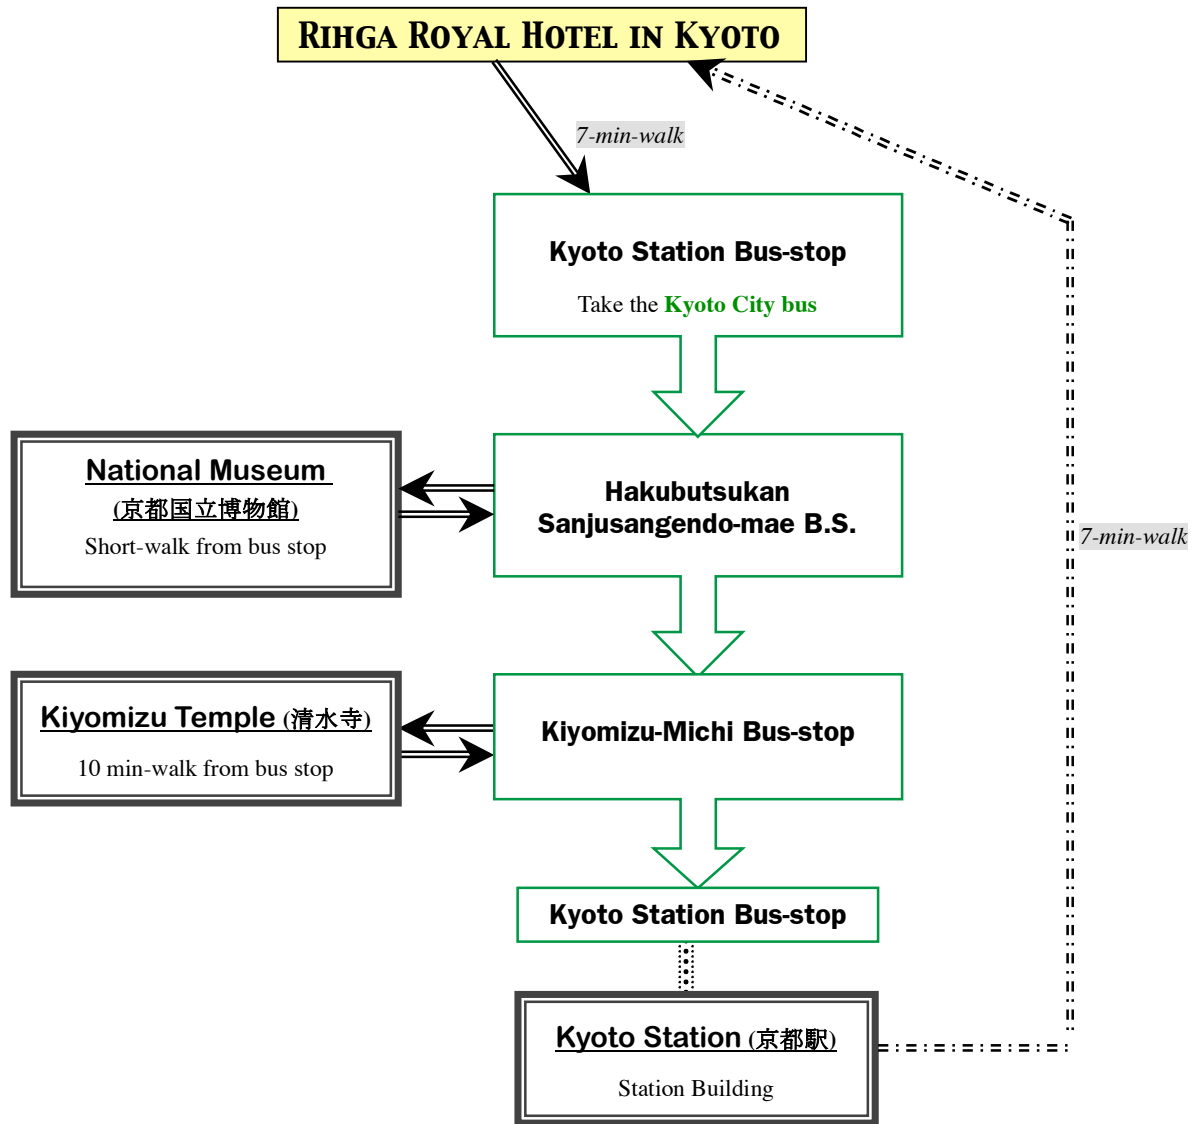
Rihga Royal Hotel in Kyoto

7-min-walk

Kyoto Station Bus-stop

Take the Kyoto City bus

National Museum
(京都国立博物館)
Short-walk from bus stop

Hakubutsukan Sanjusangendo-mae B.S.

Kiyomizu Temple (清水寺)
10 min-walk from bus stop

Kiyomizu-Michi Bus-stop

Kyoto Station Bus-stop

Kyoto Station (京都駅)
Station Building

7-min-walk